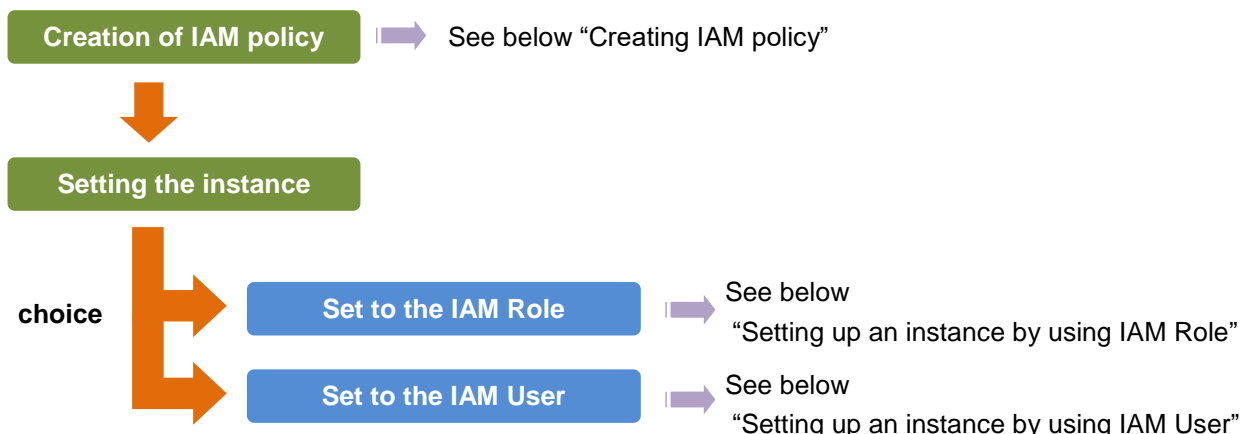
Creation of IAM policy

See below “Creating IAM policy”

Setting the instance

choice

Set to the IAM Role

See below
“Setting up an instance by using IAM Role”

Set to the IAM User

See below
“Setting up an instance by using IAM User”